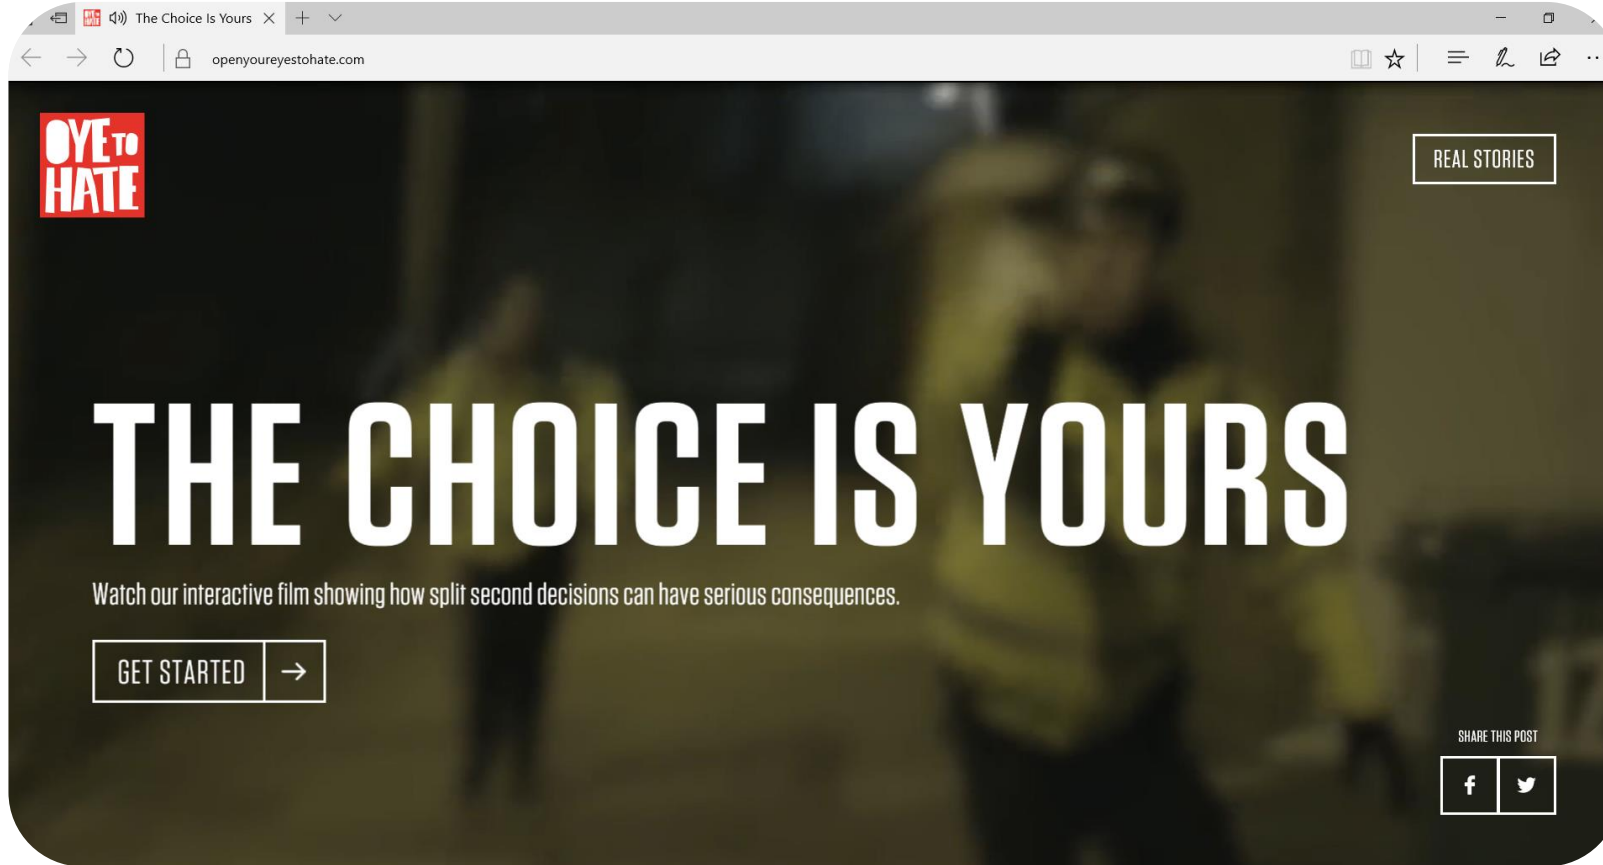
The Choice Is Yours

openyoureyestohate.com

OYE TO HATE

REAL STORIES

THE CHOICE IS YOURS

Watch our interactive film showing how split second decisions can have serious consequences.

GET STARTED

SHARE THIS POST